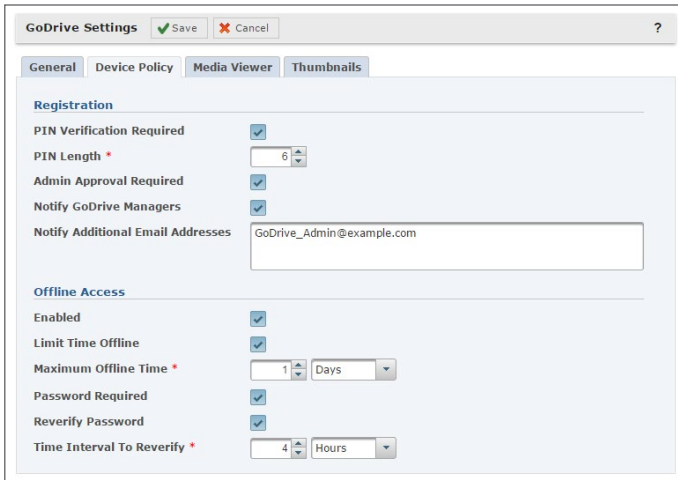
GoDrive Settings Save Cancel ?

General Device Policy Media Viewer Thumbnails

Registration

PIN Verification Required

PIN Length * 6

Admin Approval Required

Notify GoDrive Managers

Notify Additional Email Addresses GoDrive_Admin@example.com

Offline Access

Enabled

Limit Time Offline

Maximum Offline Time * 1 Days

Password Required

Reverify Password

Time Interval To Reverify * 4 Hours